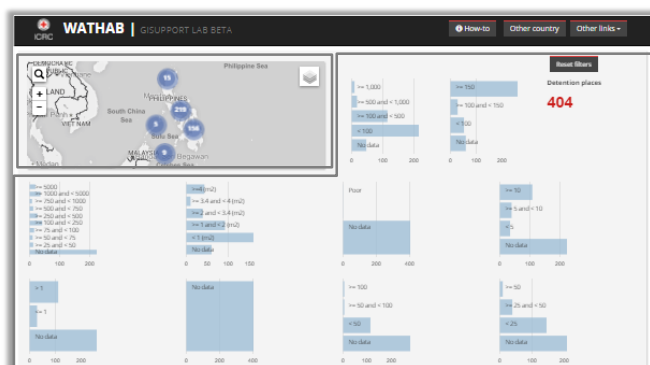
ICRC WATHAB | GISUPPORT LAB BETA

How-to
Other country
Other links

Philippine Sea
South China Sea
PHILIPPINES
VIETNAM
THAILAND
MALAYSIA
Sulu Sea
15
219
5
156
9

Reset filters
Detention places
404

>= 1,000
>= 500 and < 1,000
>= 100 and < 500
< 100
No data
0 100 200

>= 750
>= 100 and < 150
< 100
No data
0 150 300

>= 5000
>= 1000 and < 5000
>= 750 and < 1000
>= 500 and < 750
>= 250 and < 500
>= 100 and < 250
>= 75 and < 100
>= 50 and < 75
>= 25 and < 50
No data
0 100 200

>=4 (m2)
>= 3.4 and < 4 (m2)
>= 2 and < 3.4 (m2)
>= 1 and < 2 (m2)
< 1 (m2)
No data
0 50 100

Poor
No data
0 200 400

>= 10
>= 5 and < 10
< 5
No data
0 100 200

> 1
<= 1
No data
0 100 200

No data
0 200 400

>= 100
>= 50 and < 100
< 50
No data
0 150 300

>= 50
>= 25 and < 50
< 25
No data
0 100 200